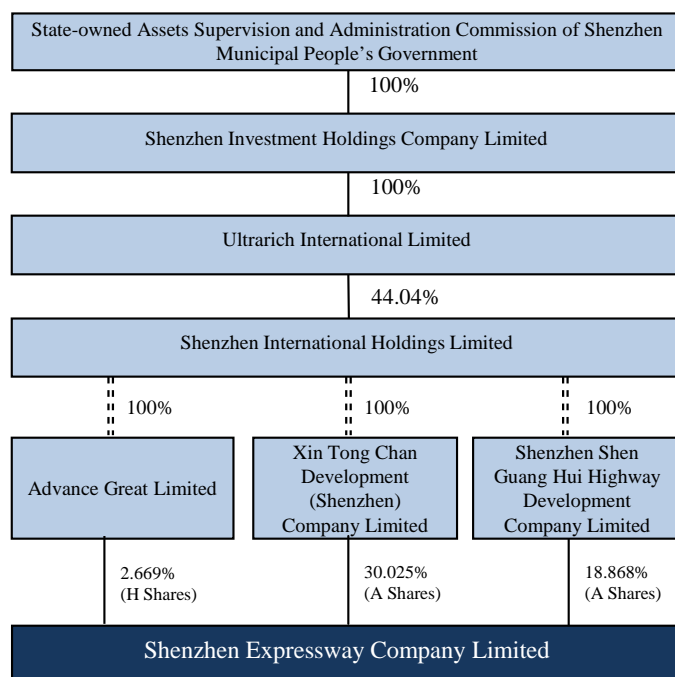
State-owned Assets Supervision and Administration Commission of Shenzhen Municipal People's Government

100%

Shenzhen Investment Holdings Company Limited

100%

Ultrarich International Limited

44.04%

Shenzhen International Holdings Limited

100%

100%

100%

Advance Great Limited

Xin Tong Chan Development (Shenzhen) Company Limited

Shenzhen Shen Guang Hui Highway Development Company Limited

2.669% (H Shares)

30.025% (A Shares)

18.868% (A Shares)

Shenzhen Expressway Company Limited